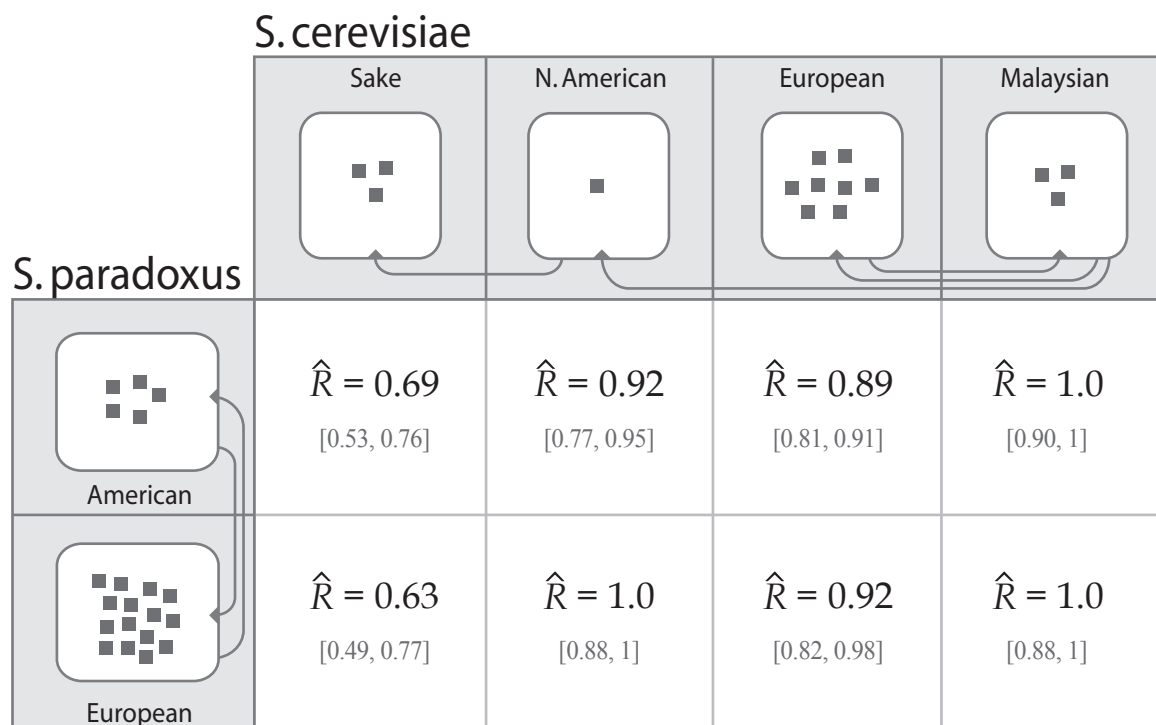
S. cerevisiae

S. paradoxus

| | Sake | N. American | European | Malaysian |
|---|---|---|---|---|
| American | $\hat{R} = 0.69$ [0.53, 0.76] | $\hat{R} = 0.92$ [0.77, 0.95] | $\hat{R} = 0.89$ [0.81, 0.91] | $\hat{R} = 1.0$ [0.90, 1] |
| European | $\hat{R} = 0.63$ [0.49, 0.77] | $\hat{R} = 1.0$ [0.88, 1] | $\hat{R} = 0.92$ [0.82, 0.98] | $\hat{R} = 1.0$ [0.88, 1] |